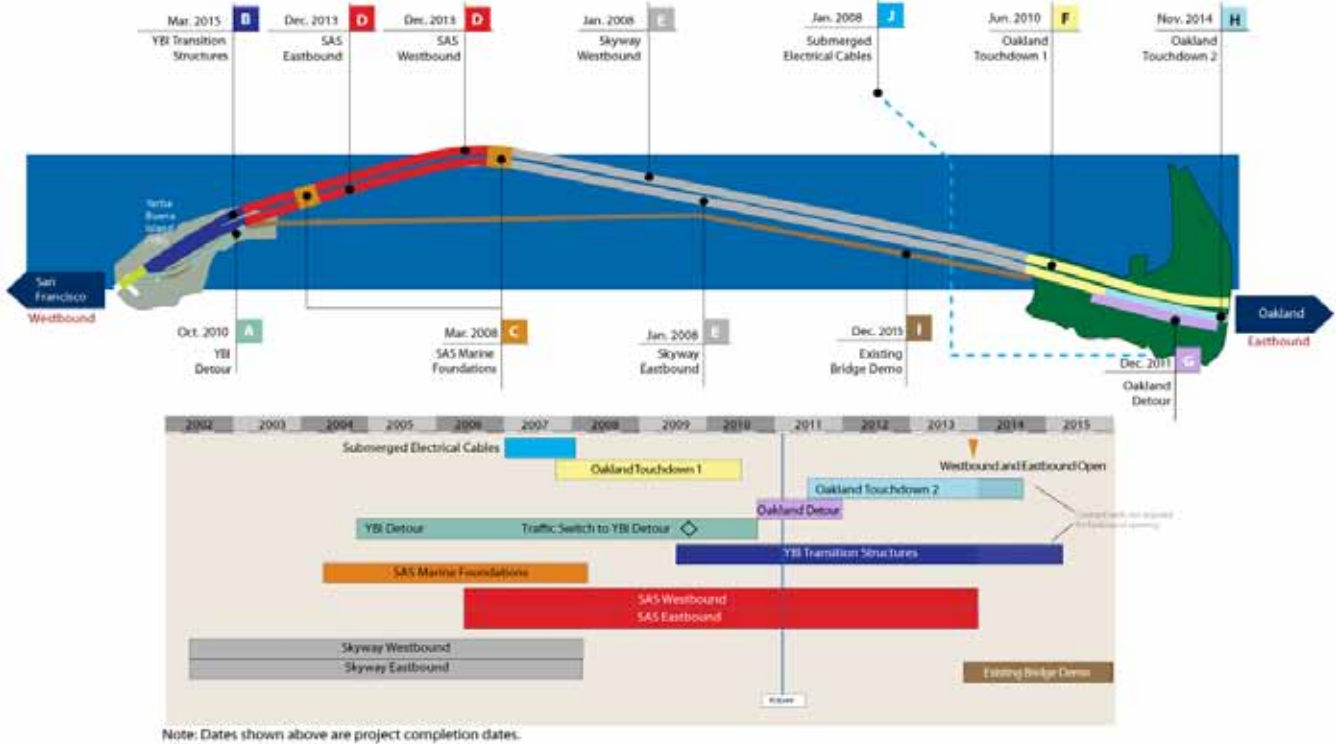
Mar. 2015 B
YBI Transition Structures

Dec. 2013 D
SAS Eastbound

Dec. 2013 D
SAS Westbound

Jan. 2008 E
Skyway Westbound

Jan. 2008 J
Submerged Electrical Cables

Jun. 2010 F
Oakland Touchdown 1

Nov. 2014 H
Oakland Touchdown 2

Yerba Buena Island

San Francisco
Westbound

Oakland
Eastbound

Oct. 2010 A
YBI Detour

Mar. 2008 C
SAS Marine Foundations

Jan. 2008 E
Skyway Eastbound

Dec. 2015 I
Existing Bridge Demo

Dec. 2011 G
Oakland Detour

| 2002 | 2003 | 2004 | 2005 | 2006 | 2007 | 2008 | 2009 | 2010 | 2011 | 2012 | 2013 | 2014 | 2015 |
|---|---|---|---|---|---|---|---|---|---|---|---|---|---|

Submerged Electrical Cables
Oakland Touchdown 1
Westbound and Eastbound Open
Oakland Touchdown 2
Oakland Detour
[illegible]
YBI Detour
Traffic Switch to YBI Detour
YBI Transition Structures
SAS Marine Foundations
SAS Westbound
SAS Eastbound
Skyway Westbound
Skyway Eastbound
Existing Bridge Demo
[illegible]

Note: Dates shown above are project completion dates.